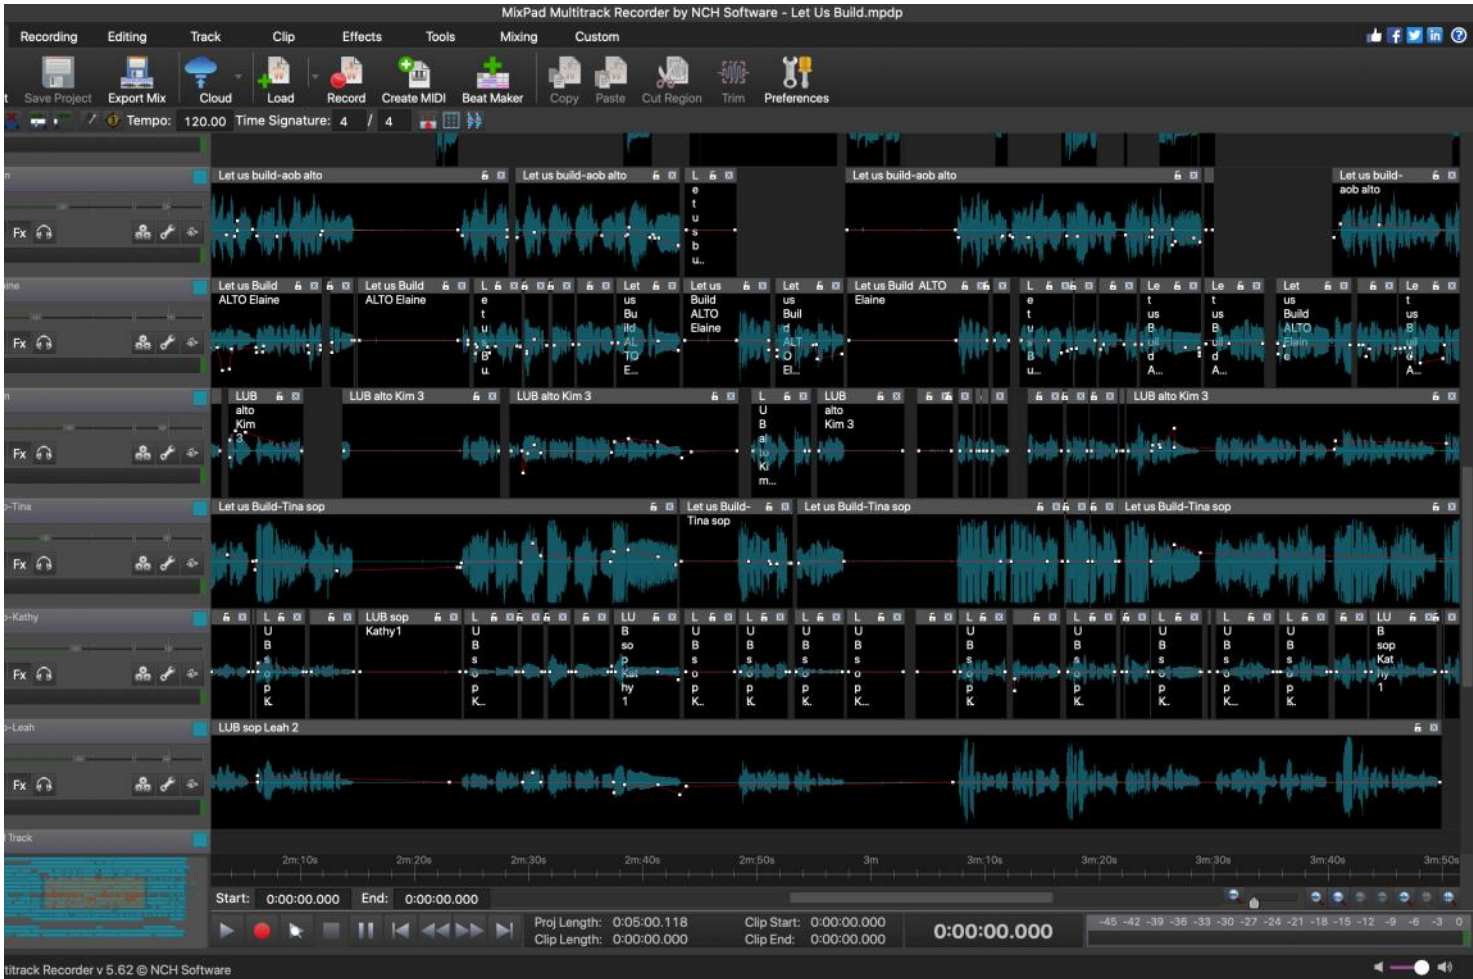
MixPad Multitrack Recorder by NCH Software - Let Us Build.mpdp

Recording Editing Track Clip Effects Tools Mixing Custom

Save Project Export Mix Cloud Load Record Create MIDI Beat Maker Copy Paste Cut Region Trim Preferences

Tempo: 120.00 Time Signature: 4 / 4

Fx

Let us build-aob alto
Let us build-aob alto
Let us build-aob alto
Let us build-aob alto

Let us Build ALTO Elaine
Let us Build ALTO Elaine
Let us Build ALTO Elaine
Let us Build ALTO Elaine

LUB alto Kim 3
LUB alto Kim 3
LUB alto Kim 3
LUB alto Kim 3
LUB alto Kim 3

-Tina
Let us Build-Tina sop
Let us Build-Tina sop
Let us Build-Tina sop
Let us Build-Tina sop

-Kathy
LUB sop Kathy1

-Leah
LUB sop Leah 2

Track

2m:10s 2m:20s 2m:30s 2m:40s 2m:50s 3m 3m:10s 3m:20s 3m:30s 3m:40s 3m:50s

Start: 0:00:00.000 End: 0:00:00.000

Proj Length: 0:05:00.118
Clip Length: 0:00:00.000
Clip Start: 0:00:00.000
Clip End: 0:00:00.000
0:00:00.000

-45 -42 -39 -36 -33 -30 -27 -24 -21 -18 -15 -12 -9 -6 -3 0

titrack Recorder v 5.62 © NCH Software